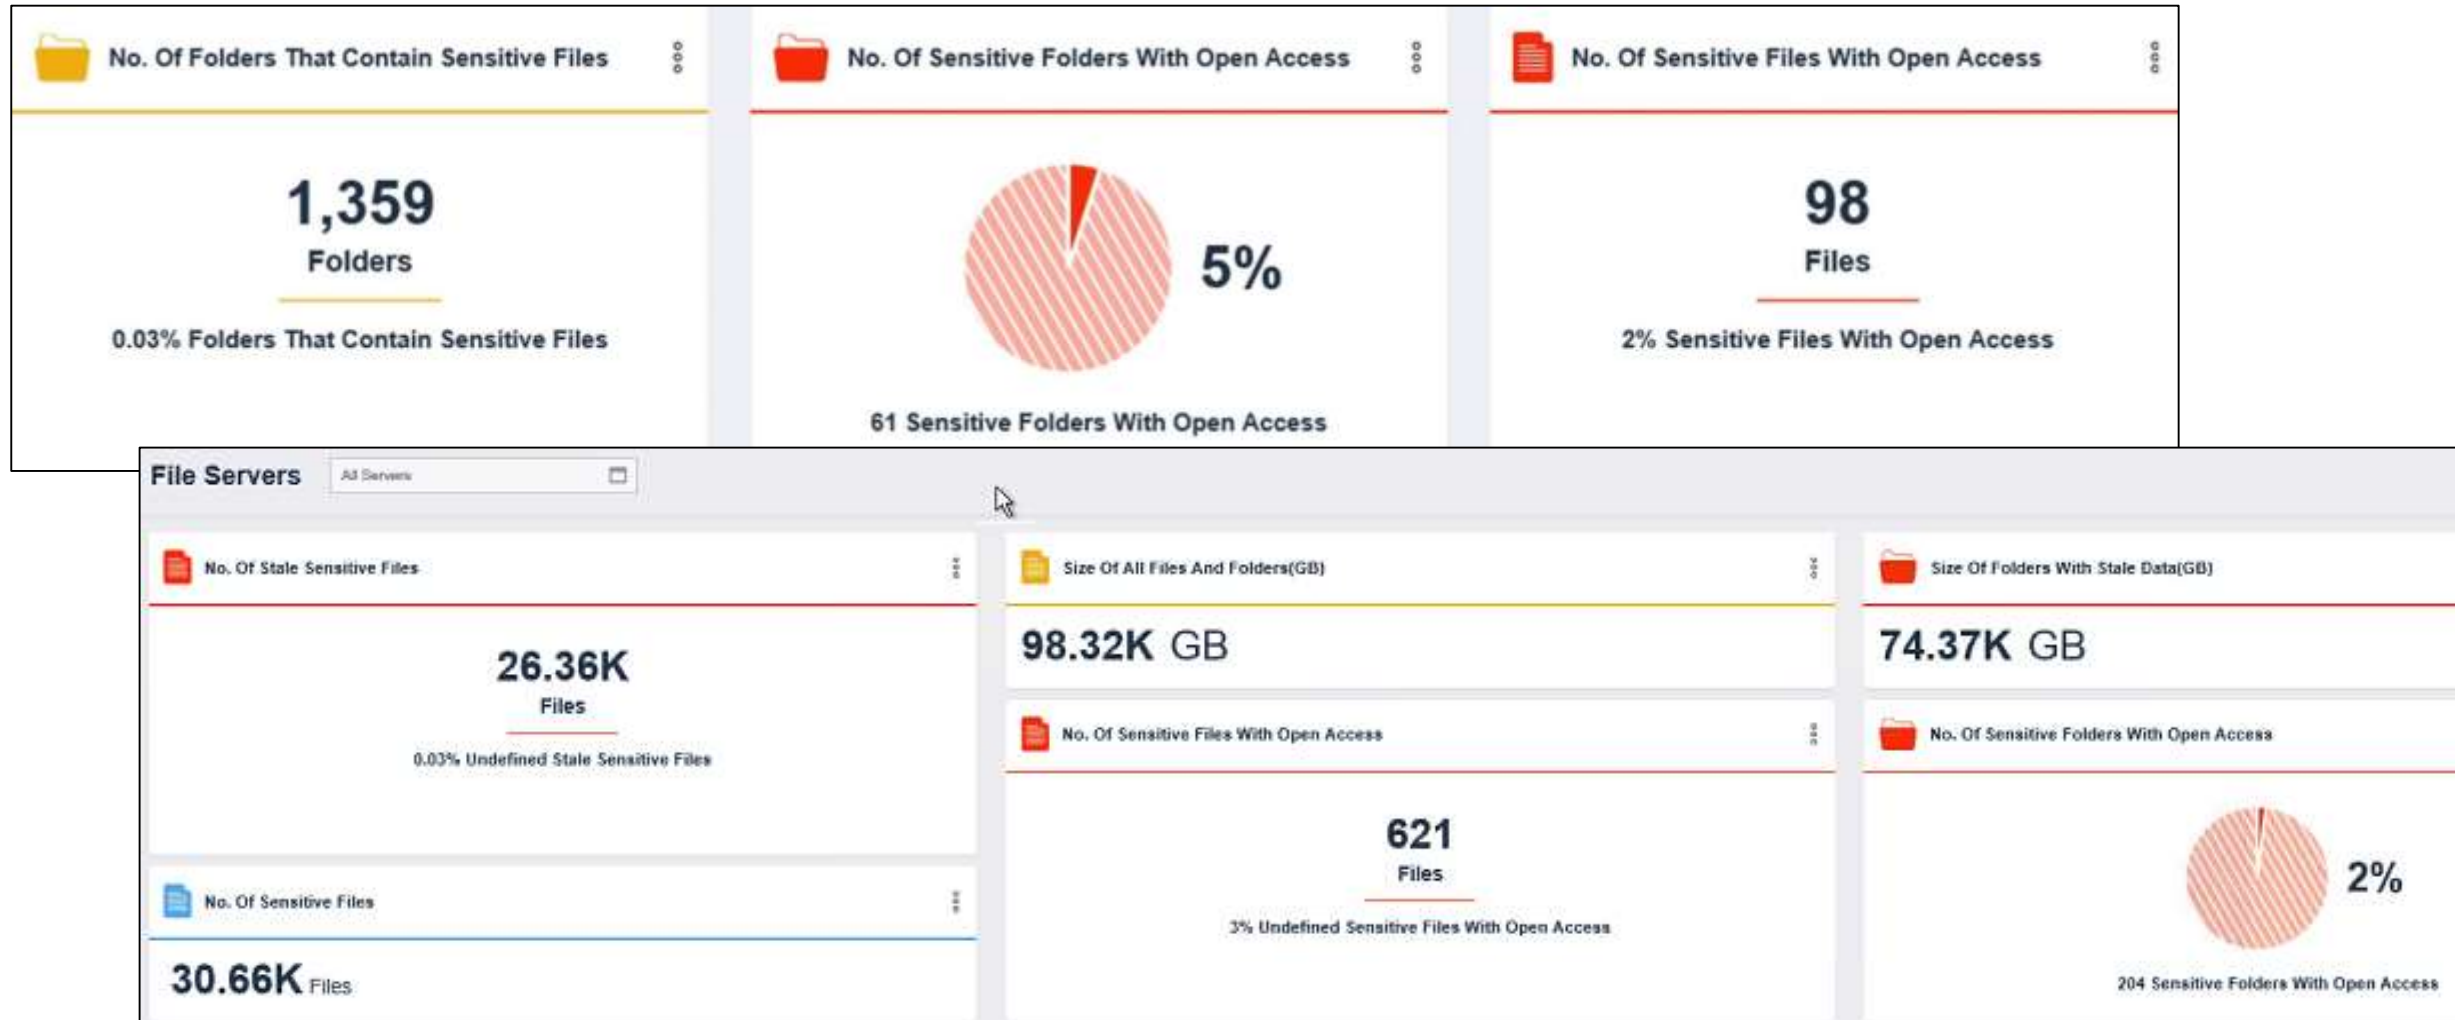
No. Of Folders That Contain Sensitive Files

1,359
Folders

0.03% Folders That Contain Sensitive Files

No. Of Sensitive Folders With Open Access

5%

61 Sensitive Folders With Open Access

No. Of Sensitive Files With Open Access

98
Files

2% Sensitive Files With Open Access

File Servers

All Servers

No. Of Stale Sensitive Files

26.36K
Files

0.03% Undefined Stale Sensitive Files

No. Of Sensitive Files

30.66K Files

Size Of All Files And Folders(GB)

98.32K GB

No. Of Sensitive Files With Open Access

621
Files

3% Undefined Sensitive Files With Open Access

Size Of Folders With Stale Data(GB)

74.37K GB

No. Of Sensitive Folders With Open Access

2%

204 Sensitive Folders With Open Access